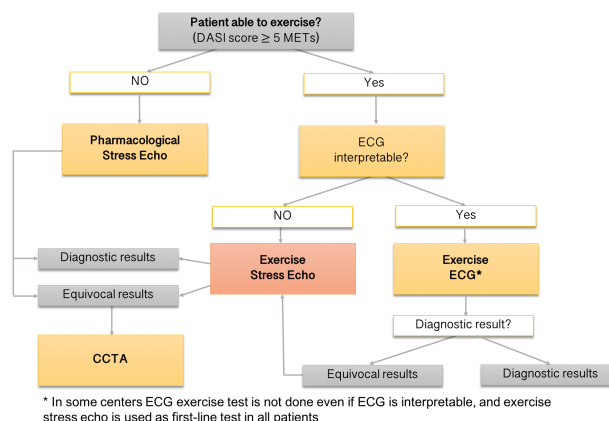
Patient able to exercise?
(DASI score $\geq$ 5 METs)

NO

Yes

Pharmacological Stress Echo

ECG interpretable?

NO

Yes

Diagnostic results

Exercise Stress Echo

Exercise ECG*

Equivocal results

Diagnostic result?

CCTA

Equivocal results

Diagnostic results

* In some centers ECG exercise test is not done even if ECG is interpretable, and exercise stress echo is used as first-line test in all patients